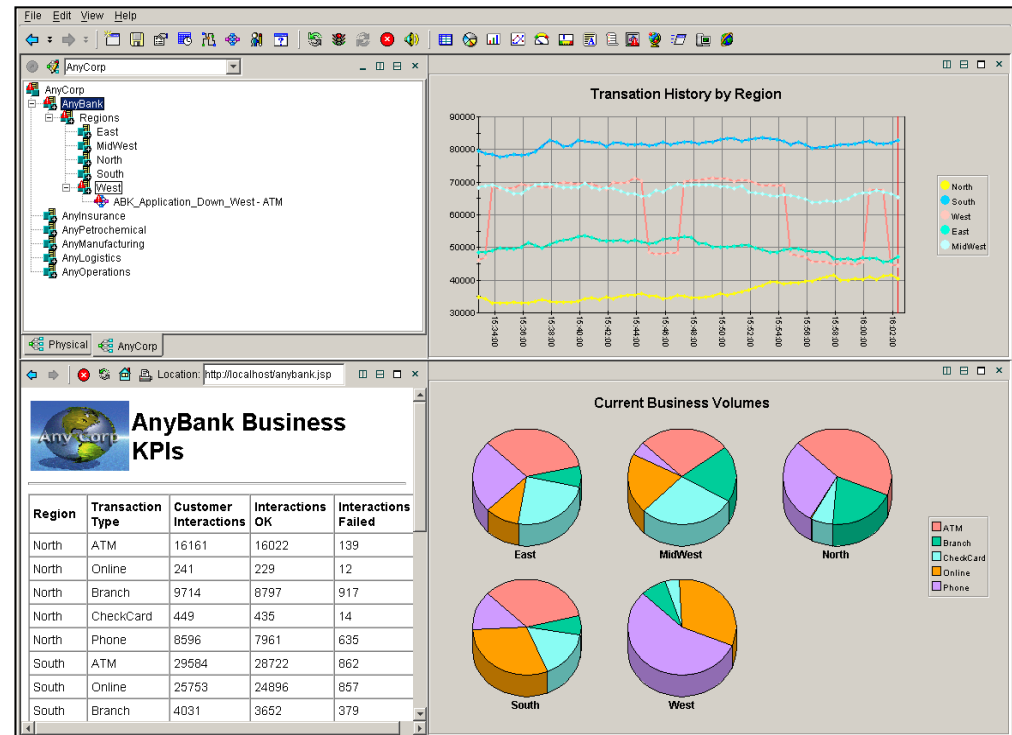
File Edit View Help

AnyCorp

AnyCorp
AnyBank
Regions
East
MidWest
North
South
West
ABK_Application_Down_West - ATM
AnyInsurance
AnyPetrochemical
AnyManufacturing
AnyLogistics
AnyOperations

Physical AnyCorp

Transation History by Region

90000
80000
70000
60000
50000
40000
30000

15:34:00
15:36:00
15:38:00
15:40:00
15:42:00
15:44:00
15:46:00
15:48:00
15:50:00
15:52:00
15:54:00
15:56:00
15:58:00
16:00:00
16:02:00

North
South
West
East
MidWest

Location: http://localhost/anybank.jsp

Any Corp

AnyBank Business KPIs

| Region | Transaction Type | Customer Interactions | Interactions OK | Interactions Failed |
|---|---|---|---|---|
| North | ATM | 16161 | 16022 | 139 |
| North | Online | 241 | 229 | 12 |
| North | Branch | 9714 | 8797 | 917 |
| North | CheckCard | 449 | 435 | 14 |
| North | Phone | 8596 | 7961 | 635 |
| South | ATM | 29584 | 28722 | 862 |
| South | Online | 25753 | 24896 | 857 |
| South | Branch | 4031 | 3652 | 379 |

Current Business Volumes

East
MidWest
North
South
West

ATM
Branch
CheckCard
Online
Phone